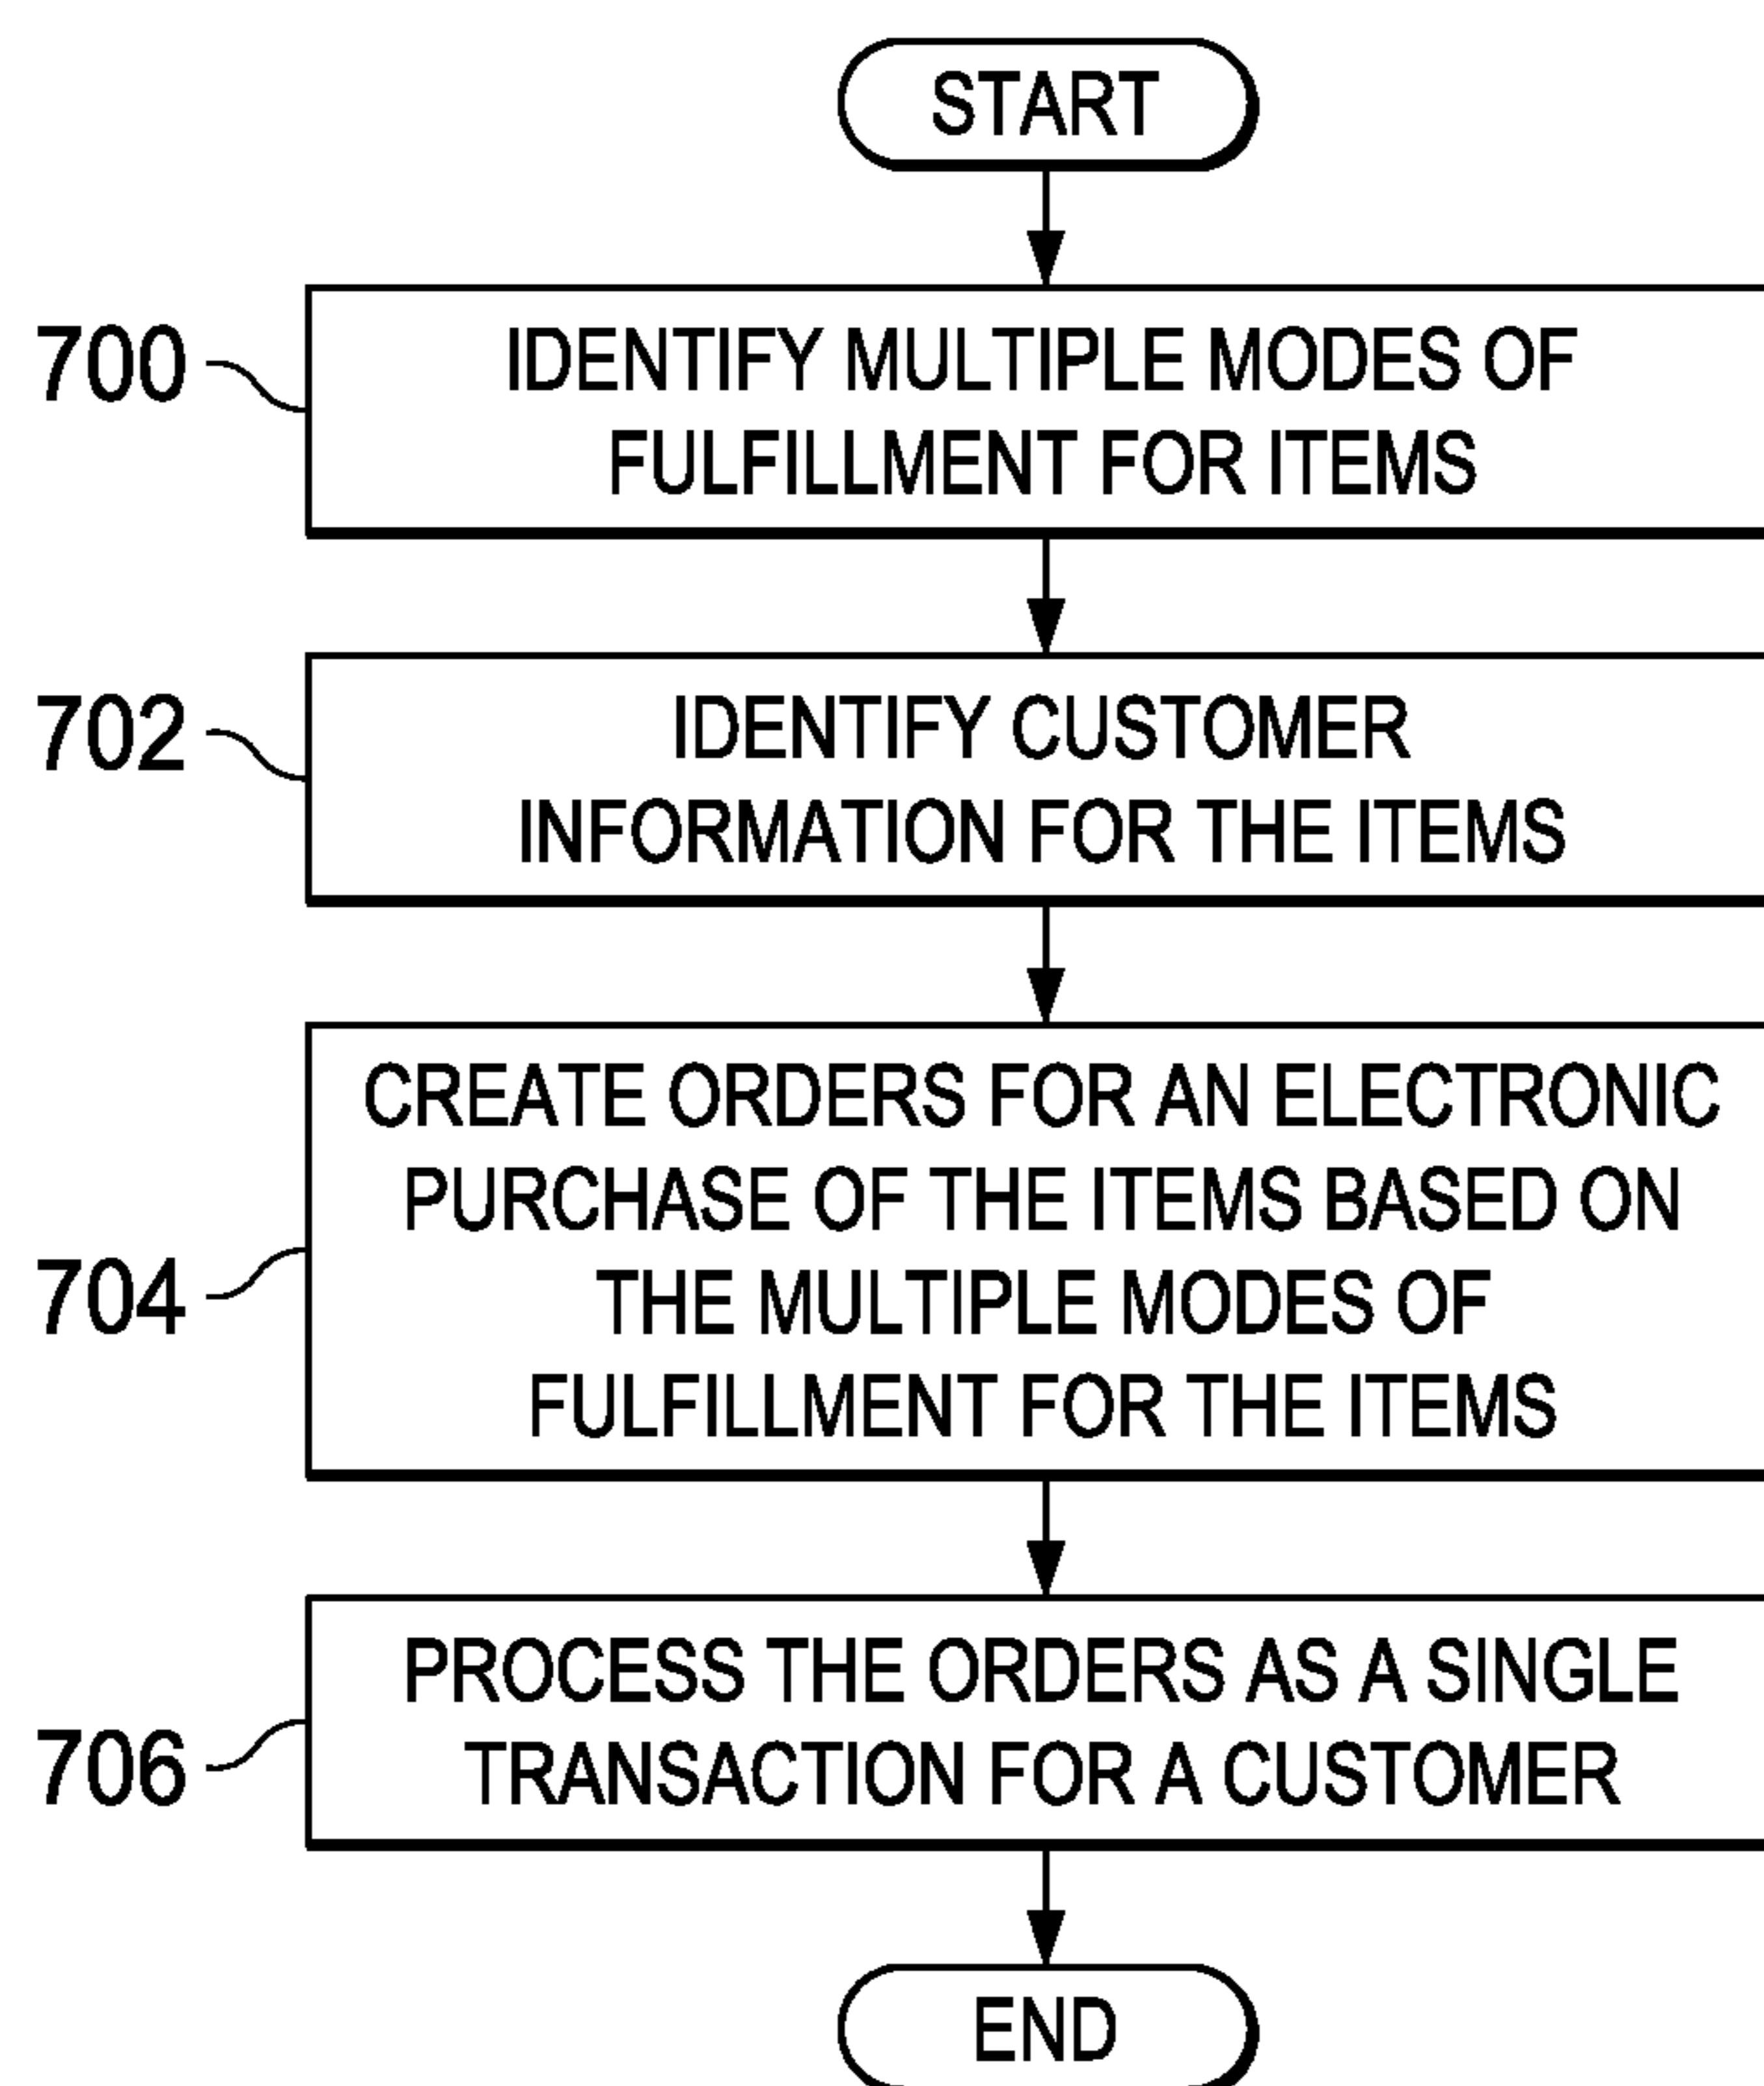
START

700
IDENTIFY MULTIPLE MODES OF FULFILLMENT FOR ITEMS

702
IDENTIFY CUSTOMER INFORMATION FOR THE ITEMS

704
CREATE ORDERS FOR AN ELECTRONIC PURCHASE OF THE ITEMS BASED ON THE MULTIPLE MODES OF FULFILLMENT FOR THE ITEMS

706
PROCESS THE ORDERS AS A SINGLE TRANSACTION FOR A CUSTOMER

END